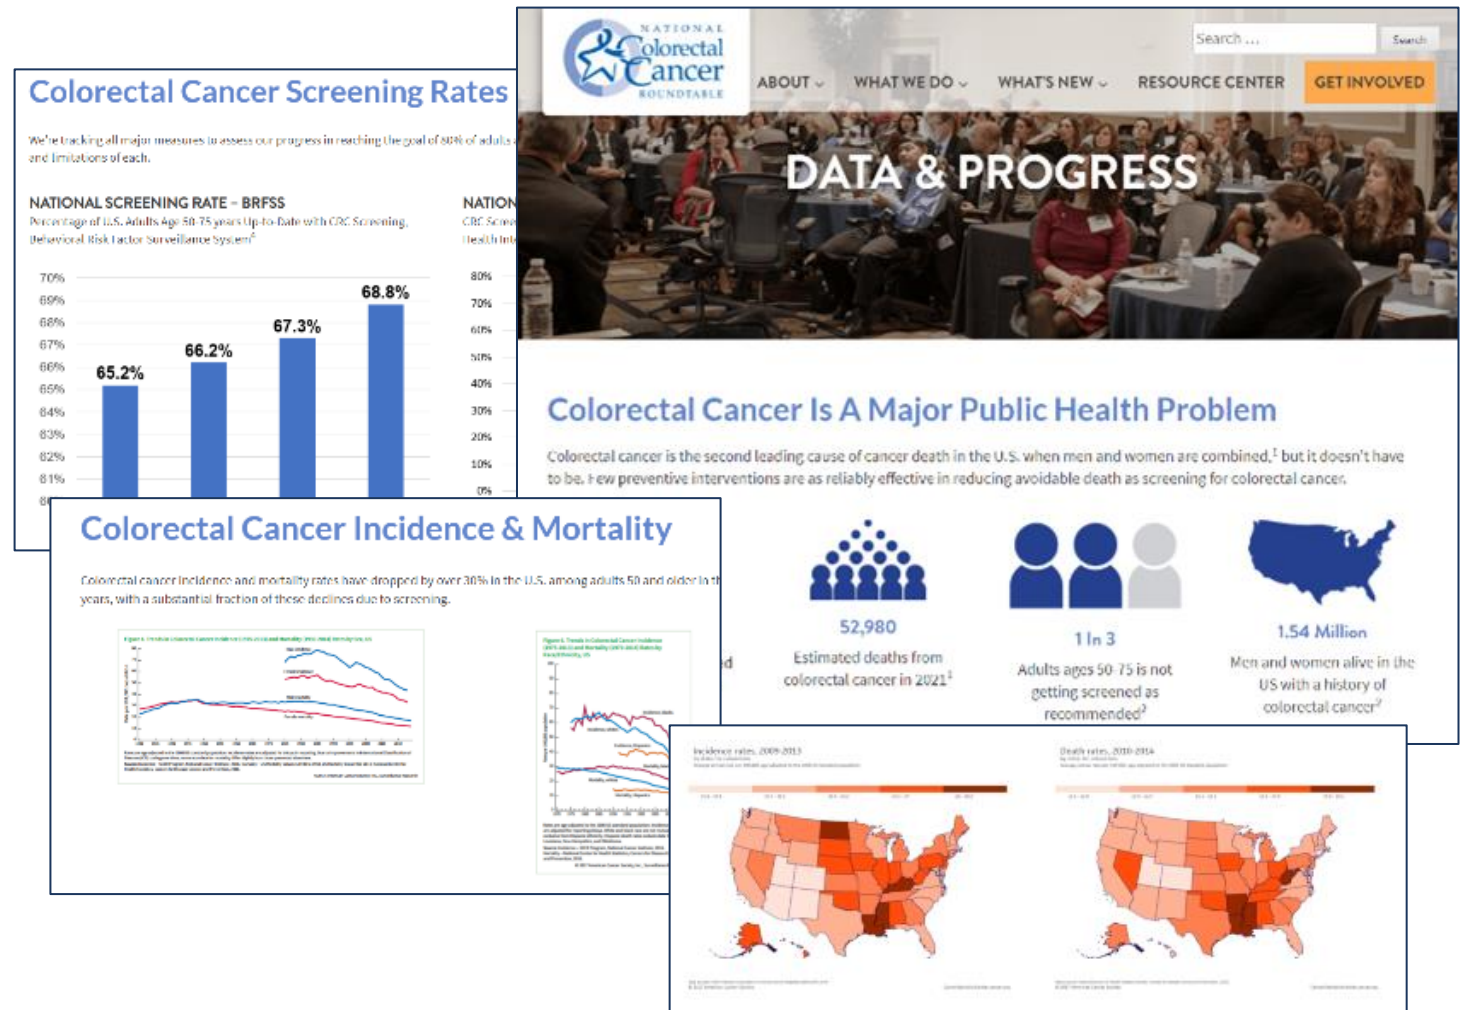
Colorectal Cancer Screening Rates

We're tracking all major measures to assess our progress in reaching the goal of 80% of adults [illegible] and limitations of each.

NATIONAL SCREENING RATE - BRFSS
Percentage of U.S. Adults Age 50-75 years Up-to-Date with CRC Screening, Behavioral Risk Factor Surveillance System

70%
69%
68%
67%
66%
65%
64%
63%
62%
61%

65.2%
66.2%
67.3%
68.8%

NATION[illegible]
CRC Scree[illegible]
Health Int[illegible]

80%
70%
60%
50%
40%
30%
20%
10%
0%

NATIONAL Colorectal Cancer ROUNDTABLE

Search ...
Search

ABOUT
WHAT WE DO
WHAT'S NEW
RESOURCE CENTER
GET INVOLVED

DATA & PROGRESS

Colorectal Cancer Is A Major Public Health Problem

Colorectal cancer is the second leading cause of cancer death in the U.S. when men and women are combined,¹ but it doesn't have to be. Few preventive interventions are as reliably effective in reducing avoidable death as screening for colorectal cancer.

52,980
Estimated deaths from colorectal cancer in 2021¹

1 In 3
Adults ages 50-75 is not getting screened as recommended²

1.54 Million
Men and women alive in the US with a history of colorectal cancer³

Colorectal Cancer Incidence & Mortality

Colorectal cancer incidence and mortality rates have dropped by over 30% in the U.S. among adults 50 and older in t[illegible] years, with a substantial fraction of these declines due to screening.

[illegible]

Incidence rates, 2009-2013
Death rates, 2010-2014